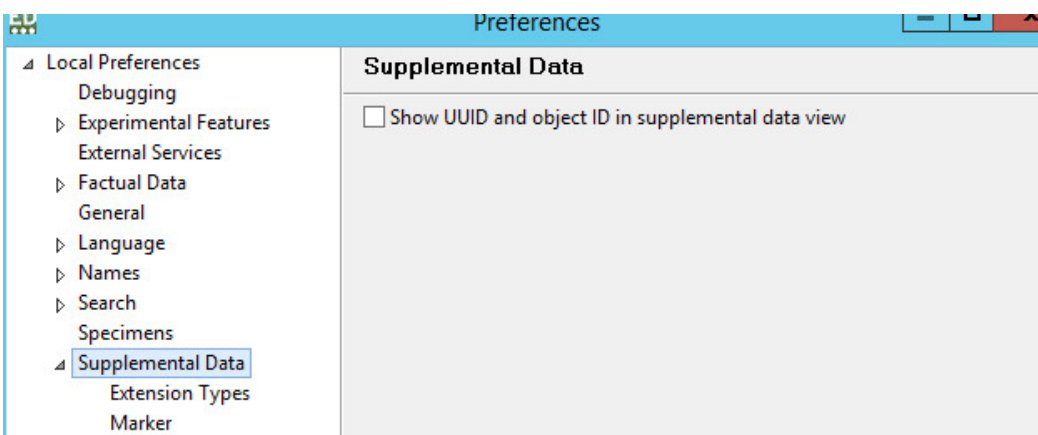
Preferences

Local Preferences
Debugging
Experimental Features
External Services
Factual Data
General
Language
Names
Search
Specimens
Supplemental Data
Extension Types
Marker

Supplemental Data

Show UUID and object ID in supplemental data view